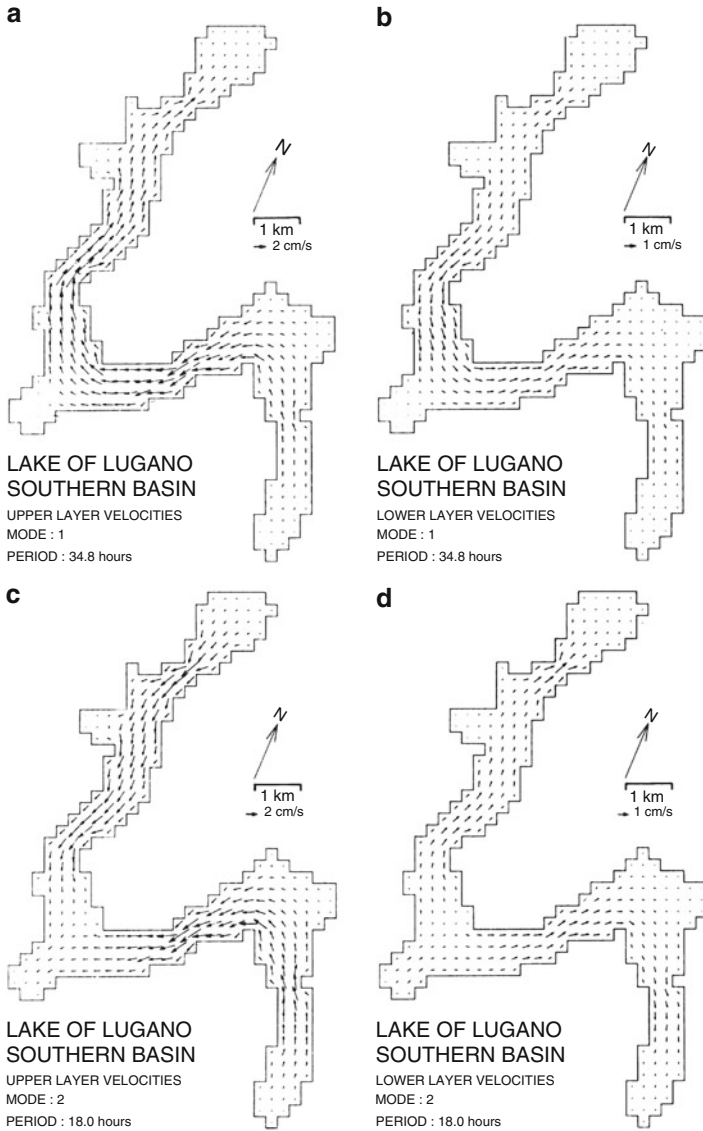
a

N

1 km
2 cm/s

LAKE OF LUGANO
SOUTHERN BASIN
UPPER LAYER VELOCITIES
MODE : 1
PERIOD : 34.8 hours

b

N

1 km
1 cm/s

LAKE OF LUGANO
SOUTHERN BASIN
LOWER LAYER VELOCITIES
MODE : 1
PERIOD : 34.8 hours

c

N

1 km
2 cm/s

LAKE OF LUGANO
SOUTHERN BASIN
UPPER LAYER VELOCITIES
MODE : 2
PERIOD : 18.0 hours

d

N

1 km
1 cm/s

LAKE OF LUGANO
SOUTHERN BASIN
LOWER LAYER VELOCITIES
MODE : 2
PERIOD : 18.0 hours